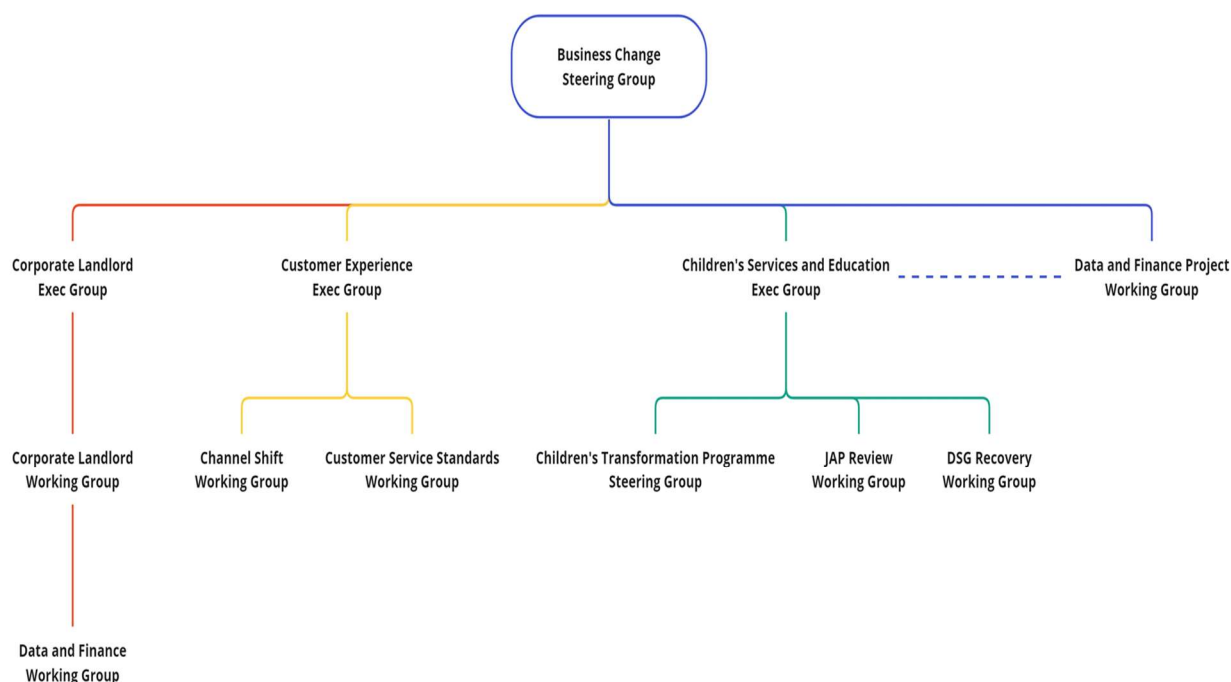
Business Change Steering Group

Corporate Landlord Exec Group

Customer Experience Exec Group

Children's Services and Education Exec Group

Data and Finance Project Working Group

Corporate Landlord Working Group

Channel Shift Working Group

Customer Service Standards Working Group

Children's Transformation Programme Steering Group

JAP Review Working Group

DSG Recovery Working Group

Data and Finance Working Group